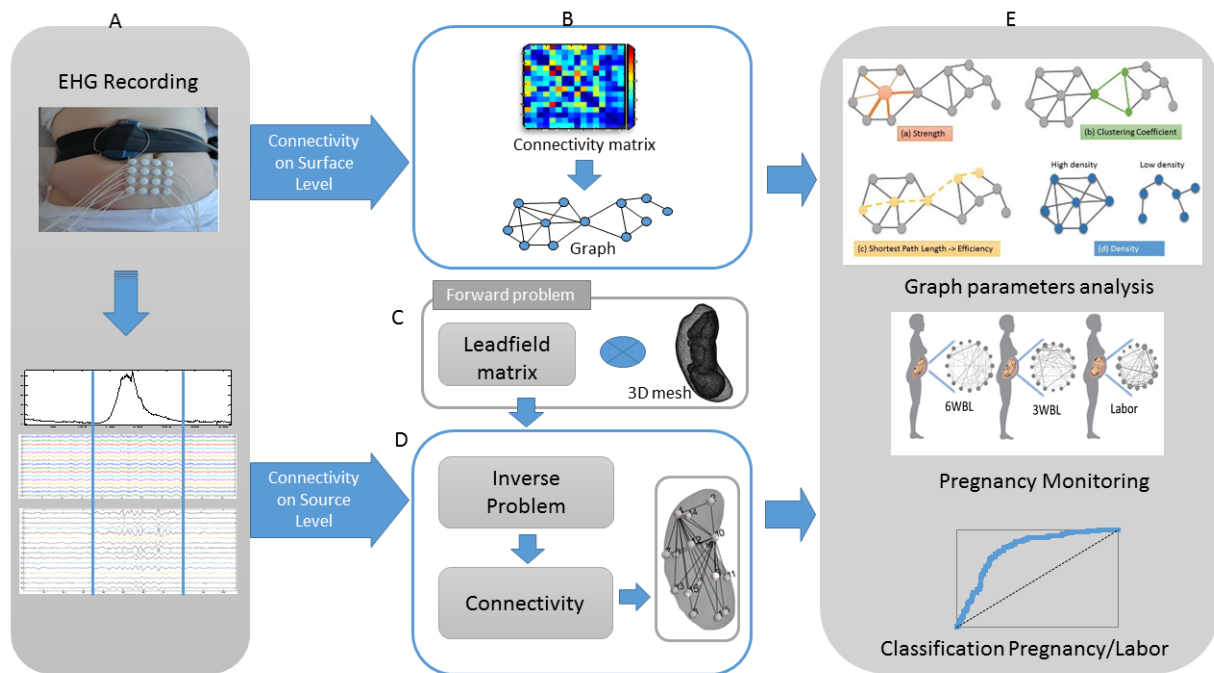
A

EHG Recording

Connectivity on Surface Level

B

Connectivity matrix

Graph

E

(a) Strength

(b) Clustering Coefficient

(c) Shortest Path Length -> Efficiency

High density

Low density

(d) Density

Graph parameters analysis

Forward problem

C

Leadfield matrix

3D mesh

6WBL

3WBL

Labor

Pregnancy Monitoring

Connectivity on Source Level

D

Inverse Problem

Connectivity

14

12

10

11

13

15

Classification Pregnancy/Labor